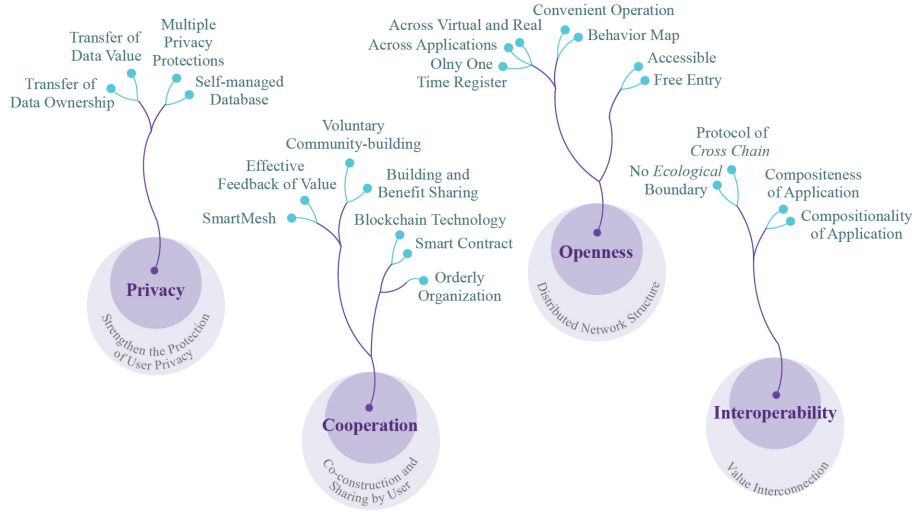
Transfer of Data Value

Multiple Privacy Protections

Transfer of Data Ownership

Self-managed Database

Privacy

Strengthen the Protection of User Privacy

Voluntary Community-building

Effective Feedback of Value

Building and Benefit Sharing

SmartMesh

Blockchain Technology

Smart Contract

Orderly Organization

Cooperation

Co-construction and Sharing by User

Across Virtual and Real

Convenient Operation

Across Applications

Behavior Map

Olny One Time Register

Accessible

Free Entry

Openness

Distributed Network Structure

Protocol of *Cross Chain*

No *Ecological* Boundary

Compositeness of Application

Compositionality of Application

Interoperability

Value Interconnection